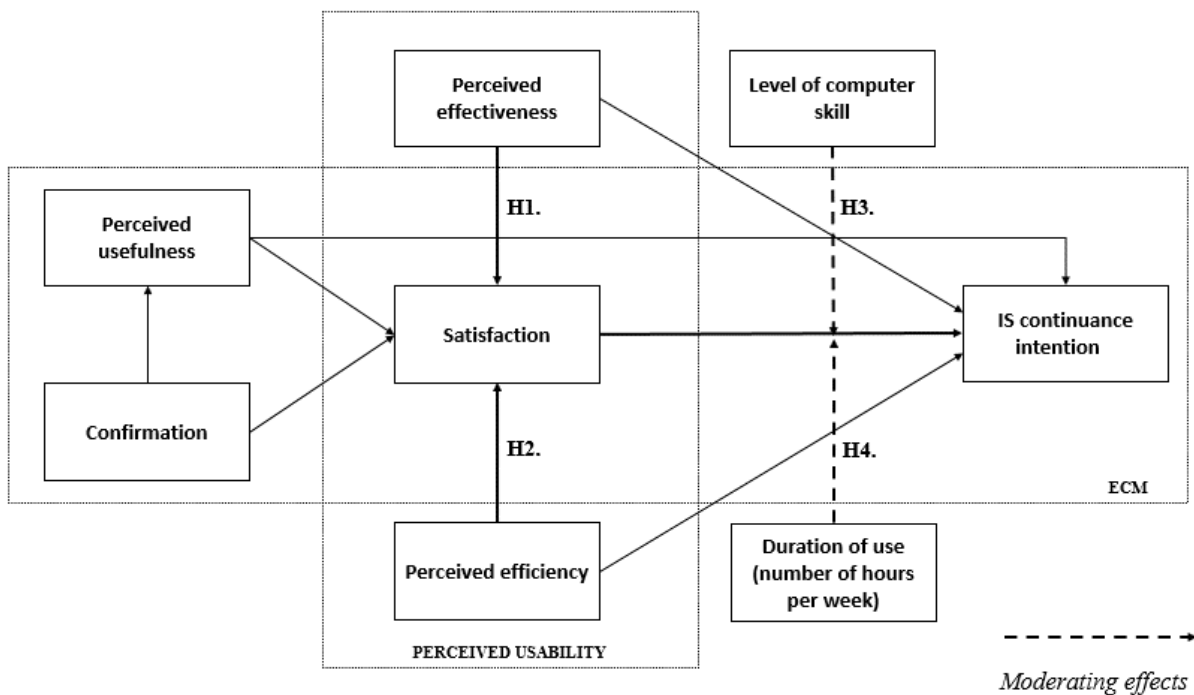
Perceived effectiveness

Level of computer skill

Perceived usefulness

H1.

H3.

Satisfaction

IS continuance intention

Confirmation

H2.

H4.

ECM

Perceived efficiency

Duration of use (number of hours per week)

PERCEIVED USABILITY

Moderating effects